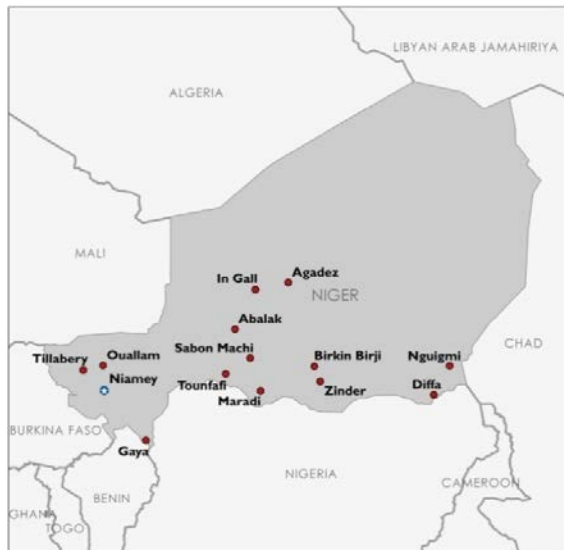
LIBYAN ARAB JAMAHIRIYA

ALGERIA

MALI

Agadez

In Gall

NIGER

Abalak

CHAD

Tillabery

Ouallam

Sabon Machi

Birkin Birji

Nguigmi

Niamey

Tounfafi

Zinder

Diffa

Maradi

BURKINA FASO

Gaya

NIGERIA

BENIN

CAMEROON

GHANA

TOGO